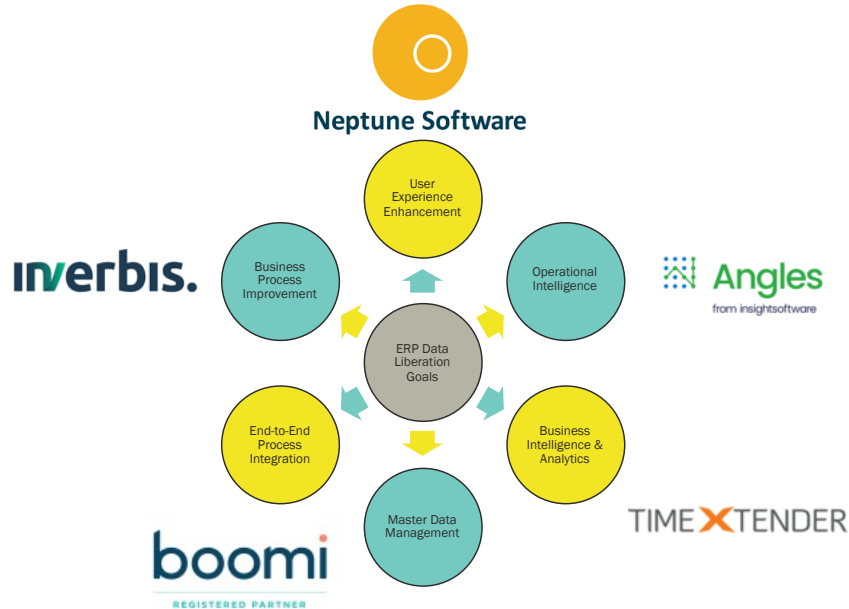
Neptune Software

User Experience Enhancement

Operational Intelligence

Angles
from insightsoftware

Business Process Improvement

inverbis.

ERP Data Liberation Goals

End-to-End Process Integration

Business Intelligence & Analytics

Master Data Management

TIMEXTENDER

boomi
REGISTERED PARTNER